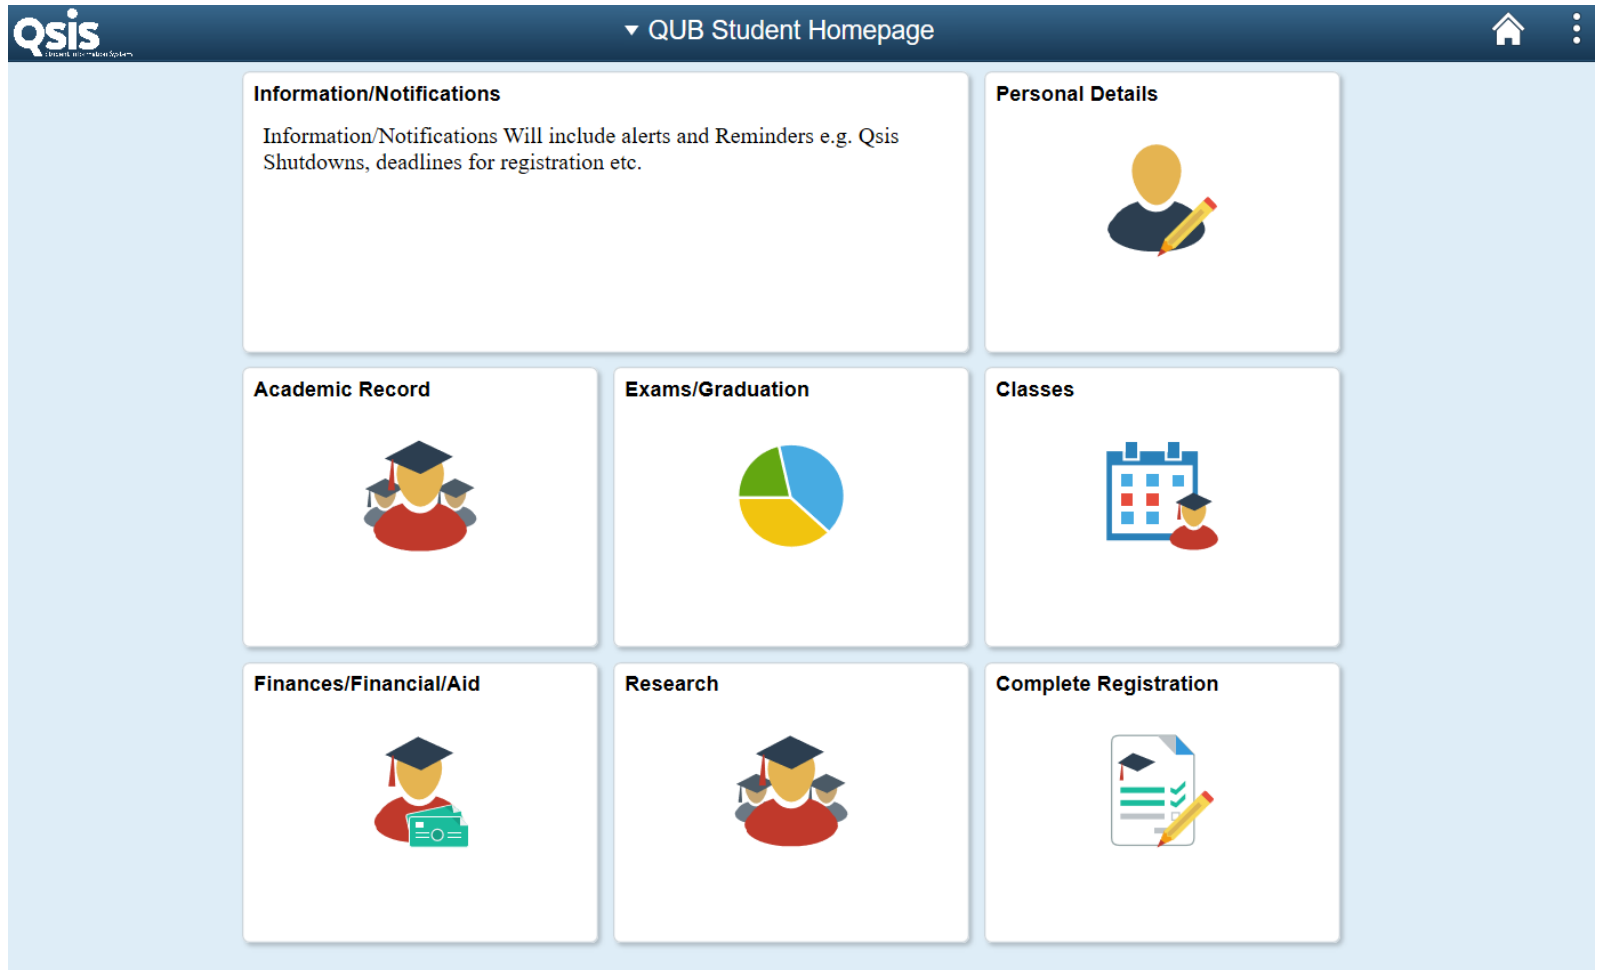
Qsis Student Information System

▼ QUB Student Homepage

Information/Notifications

Information/Notifications Will include alerts and Reminders e.g. Qsis Shutdowns, deadlines for registration etc.

Personal Details

Academic Record

Exams/Graduation

Classes

Finances/Financial/Aid

Research

Complete Registration